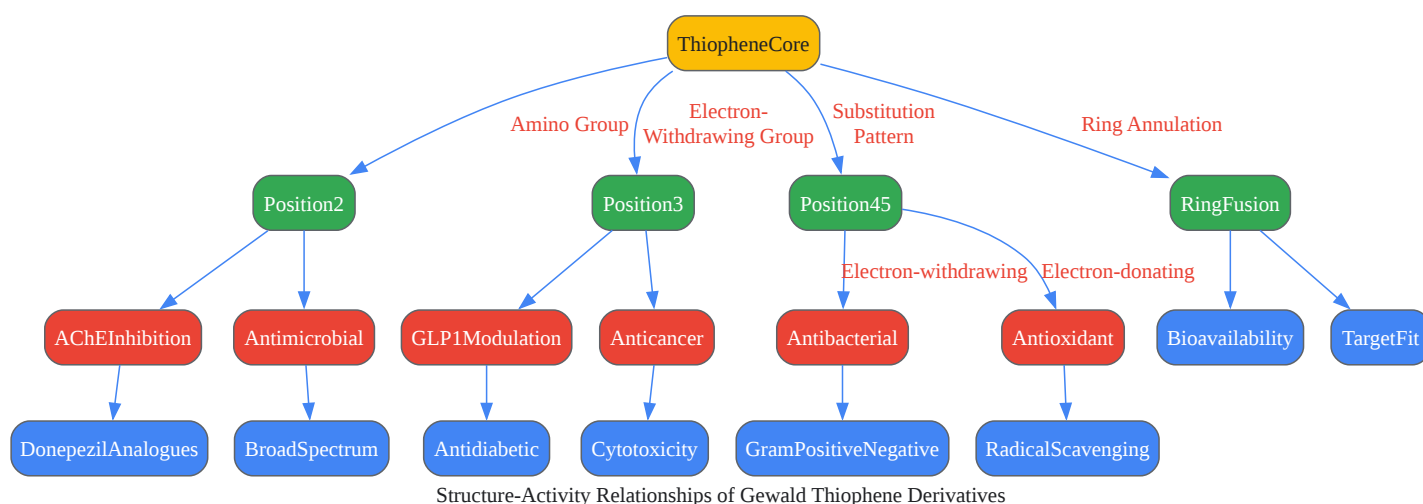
ThiopheneCore

Amino Group

Electron-Withdrawing Group

Substitution Pattern

Ring Annulation

Position2

Position3

Position45

RingFusion

Electron-withdrawing

Electron-donating

AChEInhibition

Antimicrobial

GLP1Modulation

Anticancer

Antibacterial

Antioxidant

Bioavailability

TargetFit

DonepezilAnalogues

BroadSpectrum

Antidiabetic

Cytotoxicity

GramPositiveNegative

RadicalScavenging

Structure-Activity Relationships of Gewald Thiophene Derivatives